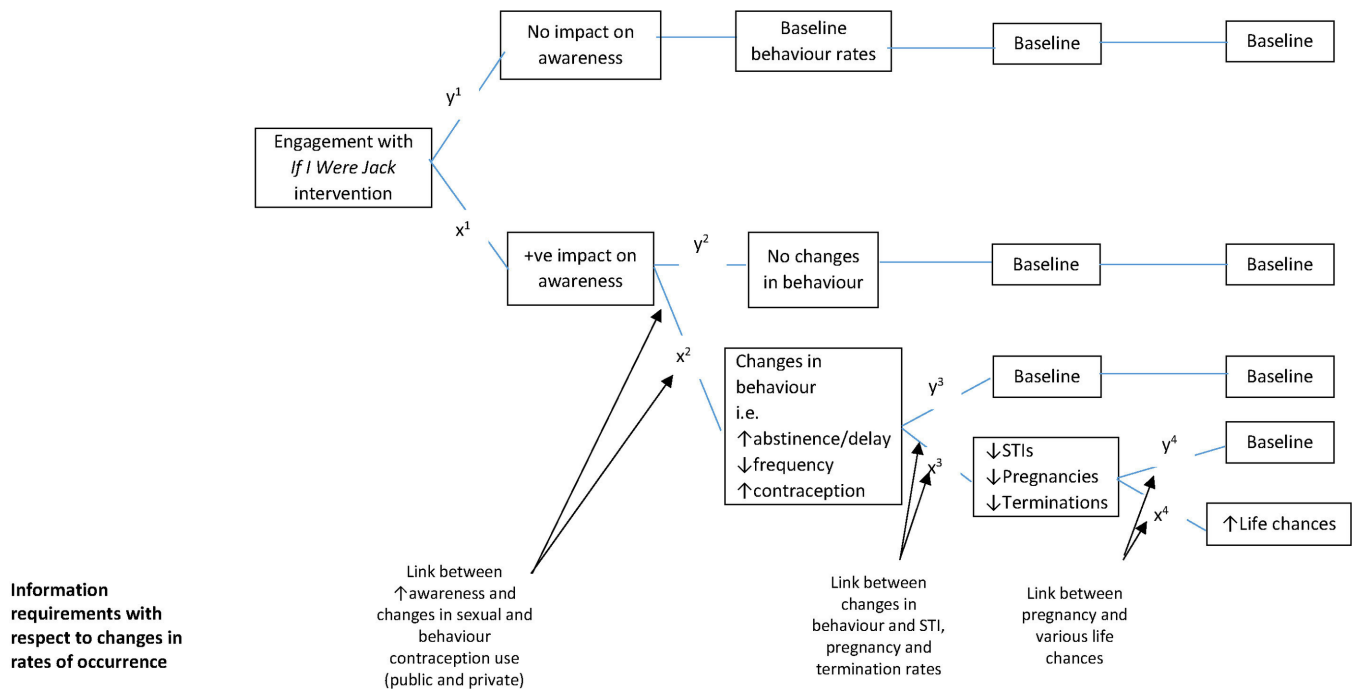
Engagement with *If I Were Jack* intervention

$y^1$

No impact on awareness

Baseline behaviour rates

Baseline

Baseline

$x^1$

+ve impact on awareness

$y^2$

No changes in behaviour

Baseline

Baseline

$x^2$

Changes in behaviour i.e. ↑abstinence/delay ↓frequency ↑contraception

$y^3$

Baseline

Baseline

$x^3$

↓STIs ↓Pregnancies ↓Terminations

$y^4$

Baseline

$x^4$

↑Life chances

Information requirements with respect to changes in rates of occurrence

Link between ↑awareness and changes in sexual and behaviour contraception use (public and private)

Link between changes in behaviour and STI, pregnancy and termination rates

Link between pregnancy and various life chances